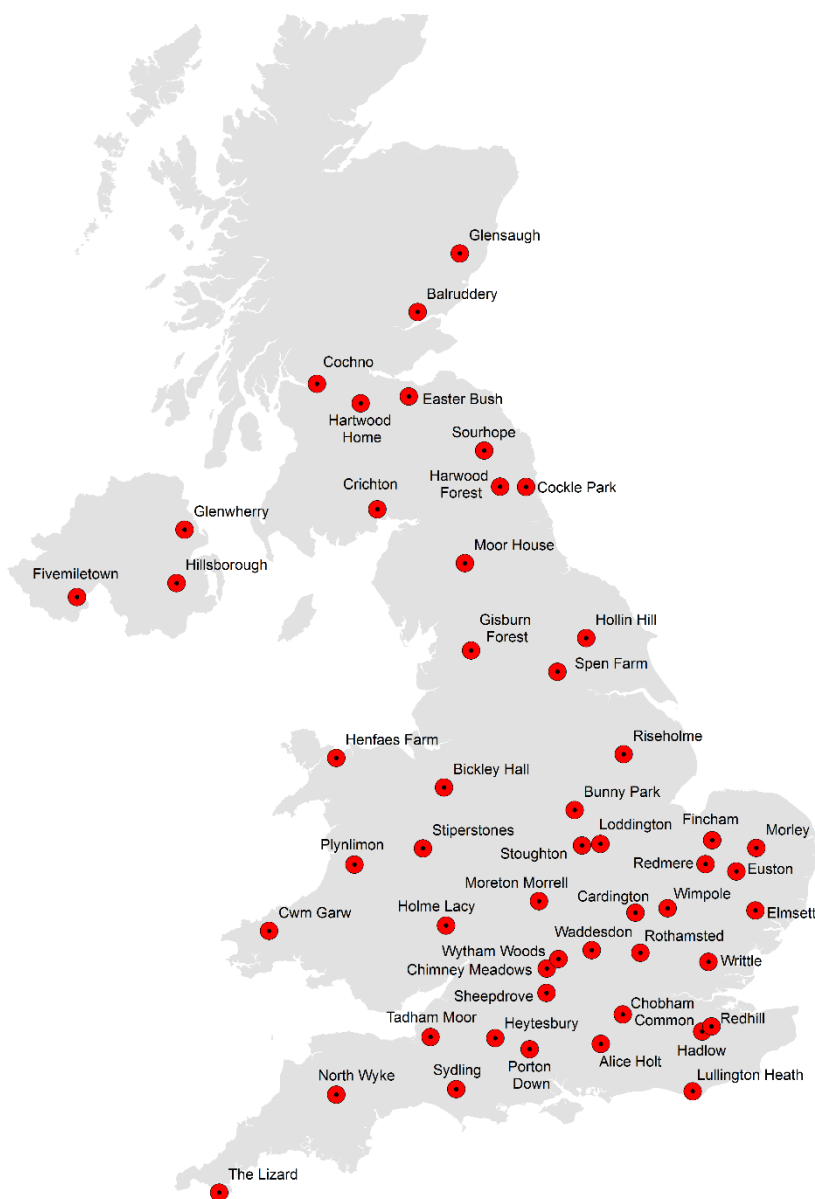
Glensaugh

Balruddery

Cochno

Easter Bush

Hartwood Home

Sourhope

Harwood Forest

Cockle Park

Crichton

Glenwherry

Hillsborough

Fivemiletown

Moor House

Gisburn Forest

Hollin Hill

Spen Farm

Henfaes Farm

Riseholme

Bickley Hall

Bunny Park

Fincham

Loddington

Morley

Plynlimon

Stiperstones

Stoughton

Redmere

Euston

Moreton Morrell

Cardington

Wimpole

Cwm Garw

Holme Lacy

Elmsett

Waddesdon

Wytham Woods

Rothamsted

Chimney Meadows

Writtle

Sheepdrove

Chobham Common

Tadham Moor

Heytesbury

Redhill

Hadlow

Porton Down

Alice Holt

North Wyke

Sydling

Lullington Heath

The Lizard